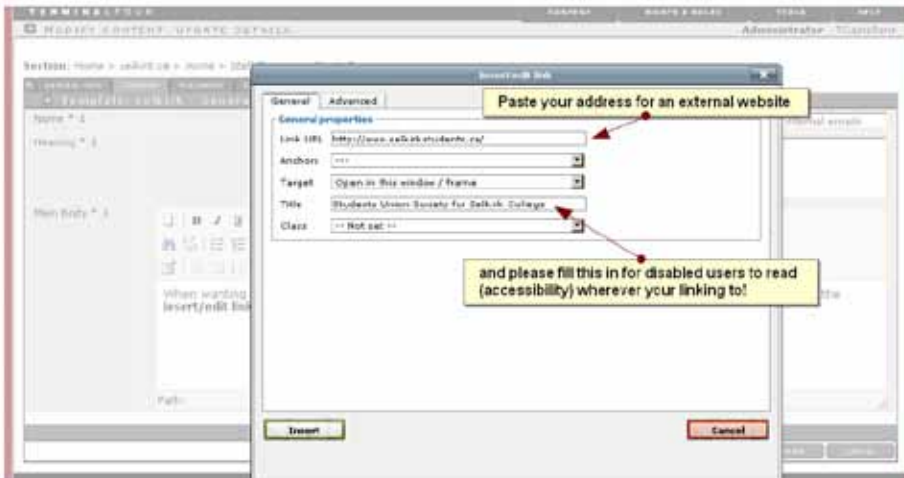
TERMINALFOUR

MODIFY CONTENT: UPDATE DETAILS

Administrator

Section: Home » selkirk.ca » Home » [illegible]

Name * :

Heading * :

Main Body * :

When wanting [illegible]
insert/edit link

Path:

Insert/edit link

General | Advanced

General properties

Link URL http://www.selkirkstudents.ca/

Anchor ---

Target Open in this window / frame

Title Students Union Society for Selkirk College

Class -- Not set --

Insert

Cancel

Paste your address for an external website

and please fill this in for disabled users to read (accessibility) wherever your linking to!